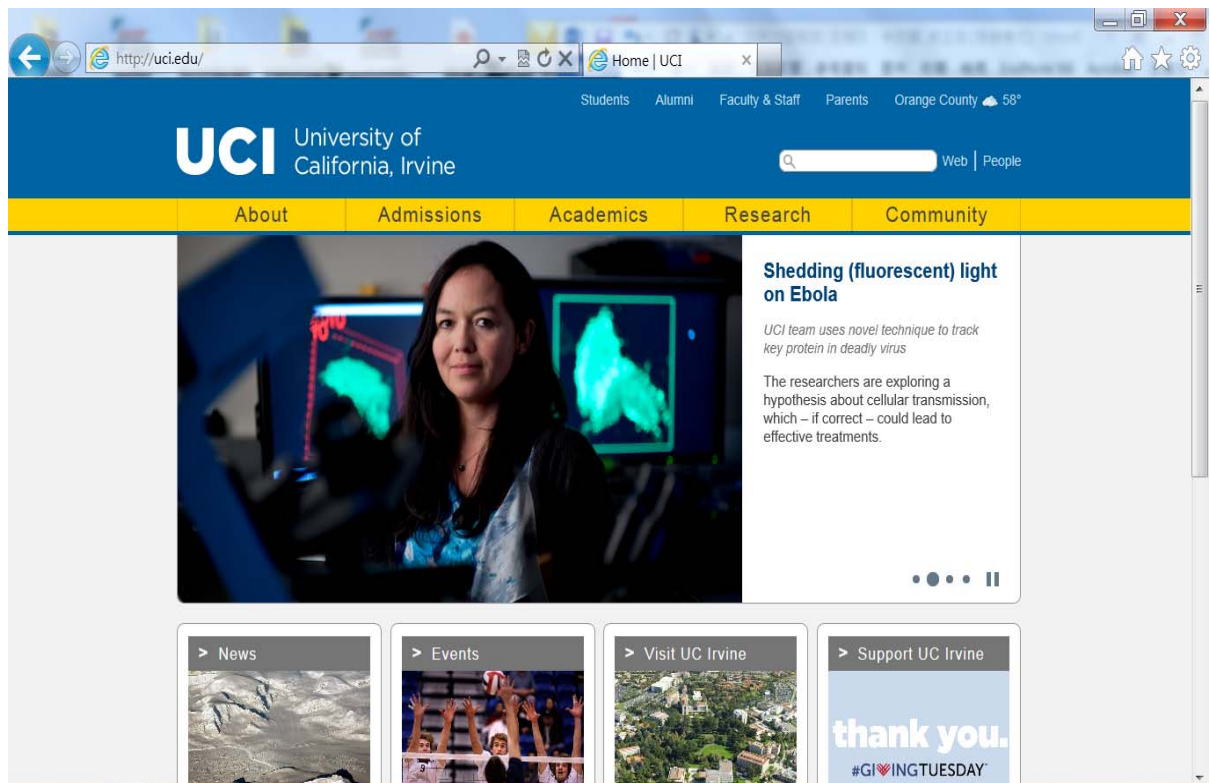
http://uci.edu/

Home | UCI

Students Alumni Faculty & Staff Parents Orange County 58°

UCI University of California, Irvine

Web | People

About Admissions Academics Research Community

Shedding (fluorescent) light on Ebola

UCI team uses novel technique to track key protein in deadly virus

The researchers are exploring a hypothesis about cellular transmission, which – if correct – could lead to effective treatments.

> News

> Events

> Visit UC Irvine

> Support UC Irvine

thank you.

#GIVINGTUESDAY